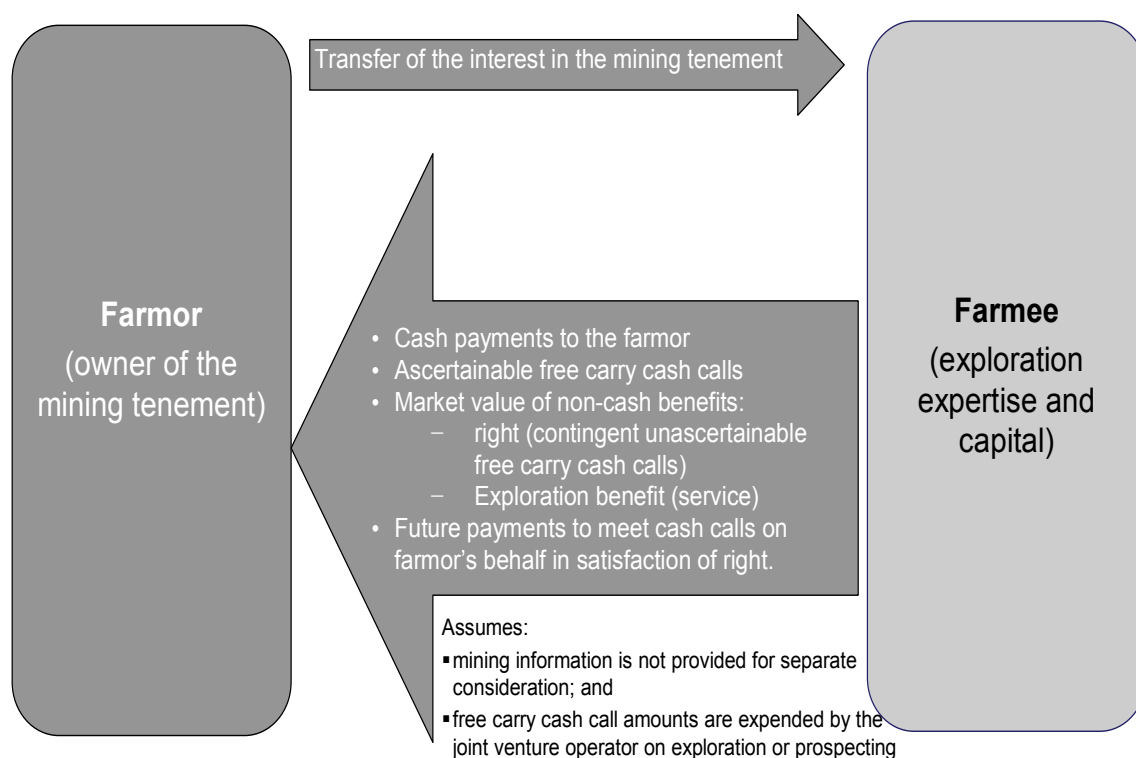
Transfer of the interest in the mining tenement

**Farmor**
(owner of the mining tenement)

**Farmee**
(exploration expertise and capital)

• Cash payments to the farmor
• Ascertainable free carry cash calls
• Market value of non-cash benefits:
– right (contingent unascertainable free carry cash calls)
– Exploration benefit (service)
• Future payments to meet cash calls on farmor's behalf in satisfaction of right.

Assumes:
▪ mining information is not provided for separate consideration; and
▪ free carry cash call amounts are expended by the joint venture operator on exploration or prospecting